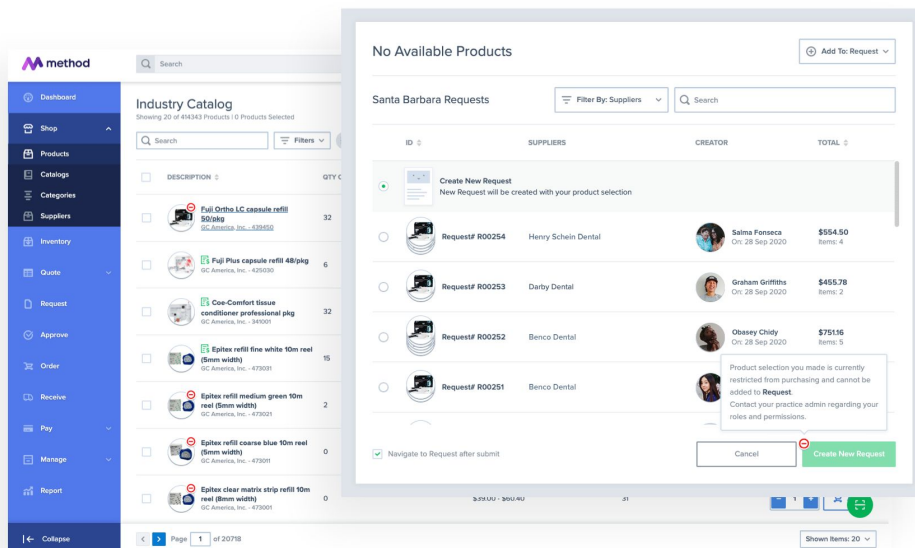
method

Search

Dashboard

Shop

Products

Catalogs

Categories

Suppliers

Inventory

Quote

Request

Approve

Order

Receive

Pay

Manage

Report

Collapse

Industry Catalog
Showing 20 of 414343 Products | 0 Products Selected

Search

Filters

DESCRIPTION

QTY

Fuji Ortho LC capsule refill 50/pkg
GC America, Inc. - 439450
32

Fuji Plus capsule refill 48/pkg
GC America, Inc. - 425030
6

Coe-Comfort tissue conditioner professional pkg
GC America, Inc. - 341001
32

Epitex refill fine white 10m reel (5mm width)
GC America, Inc. - 473031
15

Epitex refill medium green 10m reel (5mm width)
GC America, Inc. - 473021
2

Epitex refill coarse blue 10m reel (5mm width)
GC America, Inc. - 473011
0

Epitex clear matrix strip refill 10m reel (8mm width)
GC America, Inc. - 473001
0

$39.00 - $60.40
31

1

Page 1 of 20718

Shown Items: 20

No Available Products

Add To: Request

Santa Barbara Requests

Filter By: Suppliers

Search

| ID | SUPPLIERS | CREATOR | TOTAL |
|---|---|---|---|
| Create New Request New Request will be created with your product selection | | | |
| Request# R00254 | Henry Schein Dental | Salma Fonseca On: 28 Sep 2020 | $554.50 Items: 4 |
| Request# R00253 | Darby Dental | Graham Griffiths On: 28 Sep 2020 | $455.78 Items: 2 |
| Request# R00252 | Benco Dental | Obasey Chidy On: 28 Sep 2020 | $751.16 Items: 5 |
| Request# R00251 | Benco Dental | | |

Product selection you made is currently restricted from purchasing and cannot be added to Request.
Contact your practice admin regarding your roles and permissions.

Navigate to Request after submit

Cancel

Create New Request